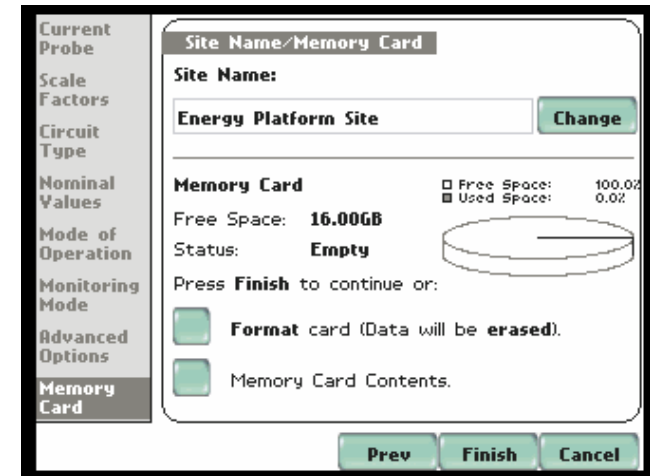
Current Probe

Scale Factors

Circuit Type

Nominal Values

Mode of Operation

Monitoring Mode

Advanced Options

Memory Card

Site Name/Memory Card

Site Name:

Energy Platform Site

Change

Memory Card

Free Space: 100.0%
Used Space: 0.0%

Free Space: 16.00GB

Status: Empty

Press Finish to continue or:

Format card (Data will be erased).

Memory Card Contents.

Prev

Finish

Cancel